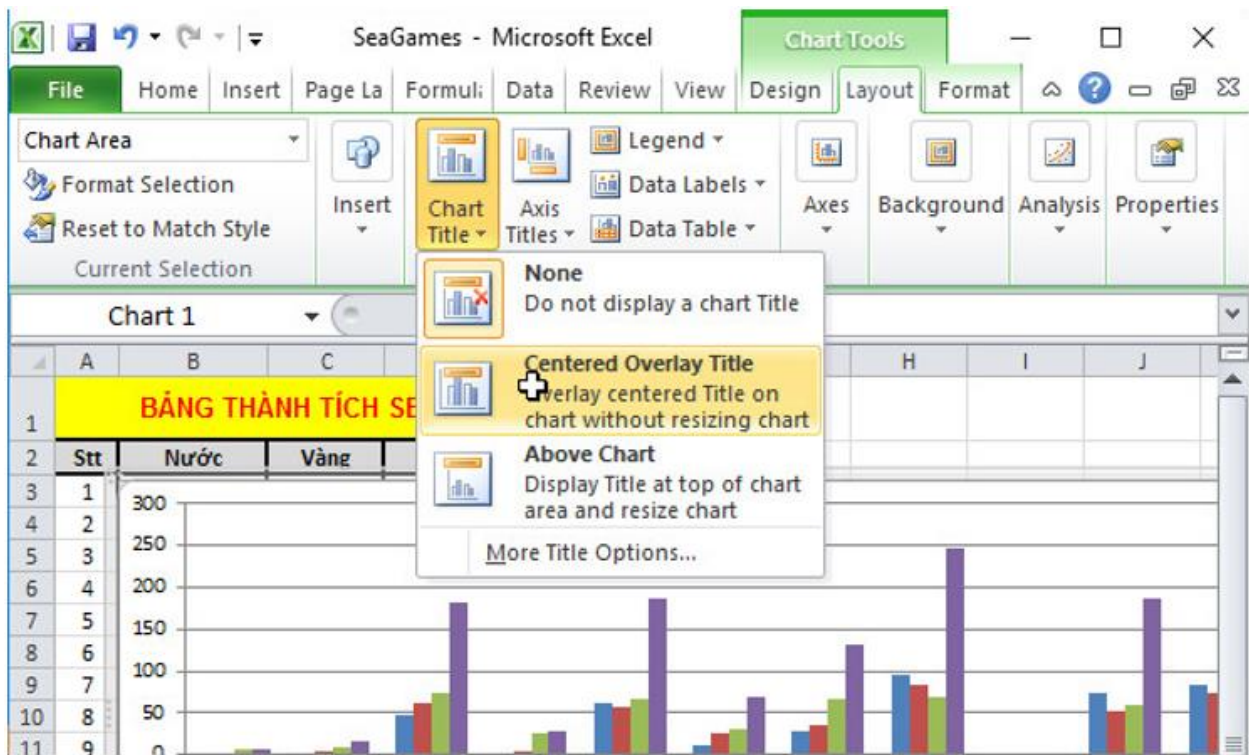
SeaGames - Microsoft Excel

Chart Tools

File Home Insert Page La Formul Data Review View Design Layout Format

Chart Area

Format Selection

Reset to Match Style

Current Selection

Insert

Chart Title

Axis Titles

Legend

Data Labels

Data Table

Axes

Background

Analysis

Properties

Chart 1

None
Do not display a chart Title

Centered Overlay Title
Overlay centered Title on chart without resizing chart

Above Chart
Display Title at top of chart area and resize chart

More Title Options...

| | A | B | C | H | I | J |
|---|---|---|---|---|---|---|
| 1 | BẢNG THÀNH TÍCH SE | | | | | |
| 2 | Stt | Nước | Vàng | | | |
| 3 | 1 | | | | | |
| 4 | 2 | | | | | |
| 5 | 3 | | | | | |
| 6 | 4 | | | | | |
| 7 | 5 | | | | | |
| 8 | 6 | | | | | |
| 9 | 7 | | | | | |
| 10 | 8 | | | | | |
| 11 | 9 | | | | | |

300
250
200
150
100
50
0